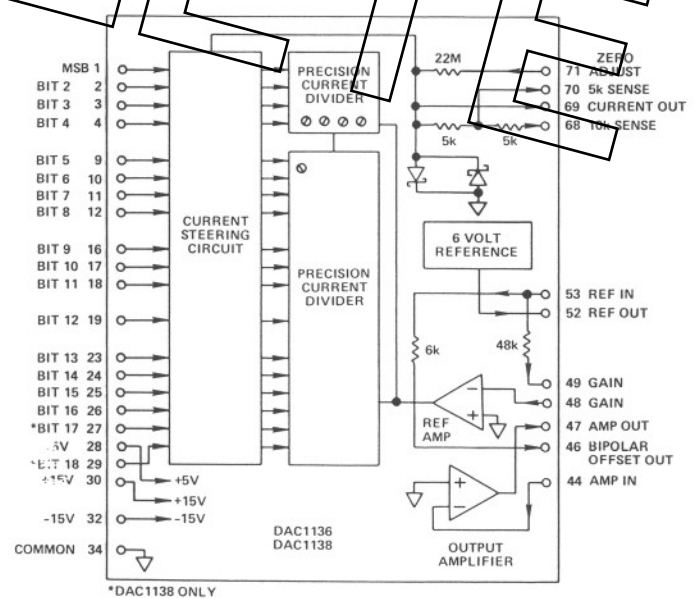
MSB 1
BIT 2 2
BIT 3 3
BIT 4 4
BIT 5 9
BIT 6 10
BIT 7 11
BIT 8 12
BIT 9 16
BIT 10 17
BIT 11 18
BIT 12 19
BIT 13 23
BIT 14 24
BIT 15 25
BIT 16 26
*BIT 17 27
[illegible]5V 28
*BIT 18 29
+15V 30
-15V 32
COMMON 34

CURRENT STEERING CIRCUIT

PRECISION CURRENT DIVIDER

PRECISION CURRENT DIVIDER

+5V
+15V
-15V

22M
5k
5k

ZERO
71 ADJUST
70 5k SENSE
69 CURRENT OUT
68 10k SENSE

6 VOLT REFERENCE

53 REF IN
52 REF OUT
6k
48k
49 GAIN
48 GAIN
REF AMP
47 AMP OUT
46 BIPOLAR OFFSET OUT
44 AMP IN

DAC1136
DAC1138

OUTPUT AMPLIFIER

*DAC1138 ONLY